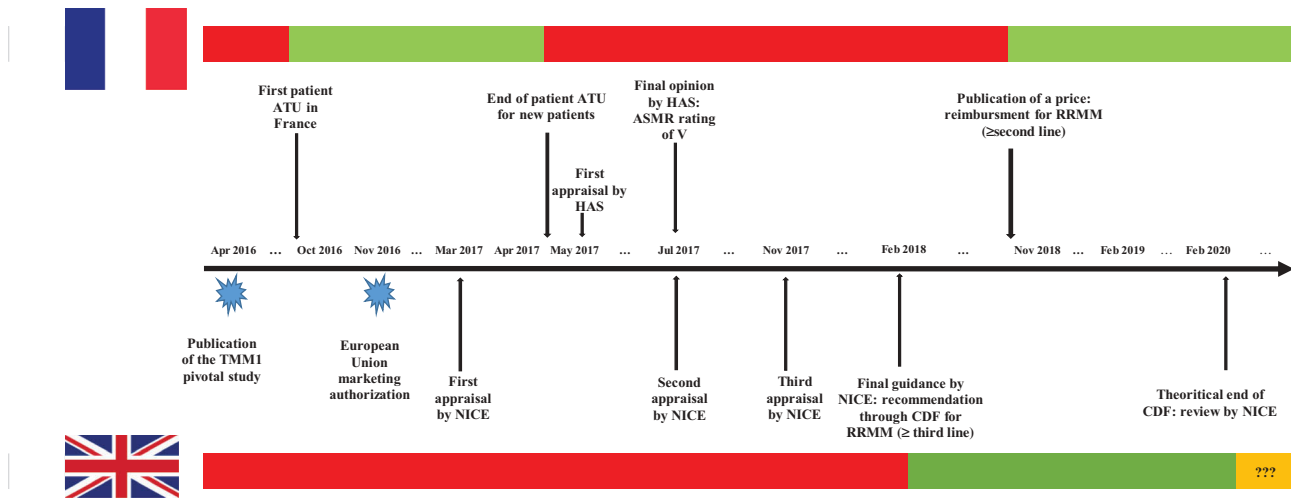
First patient ATU in France

End of patient ATU for new patients

First appraisal by HAS

Final opinion by HAS: ASMR rating of V

Publication of a price: reimbursment for RRMM (≥second line)

Apr 2016 … Oct 2016 Nov 2016 … Mar 2017 Apr 2017 May 2017 … Jul 2017 … Nov 2017 … Feb 2018 … Nov 2018 … Feb 2019 … Feb 2020 …

Publication of the TMM1 pivotal study

European Union marketing authorization

First appraisal by NICE

Second appraisal by NICE

Third appraisal by NICE

Final guidance by NICE: recommendation through CDF for RRMM (≥ third line)

Theoritical end of CDF: review by NICE

???